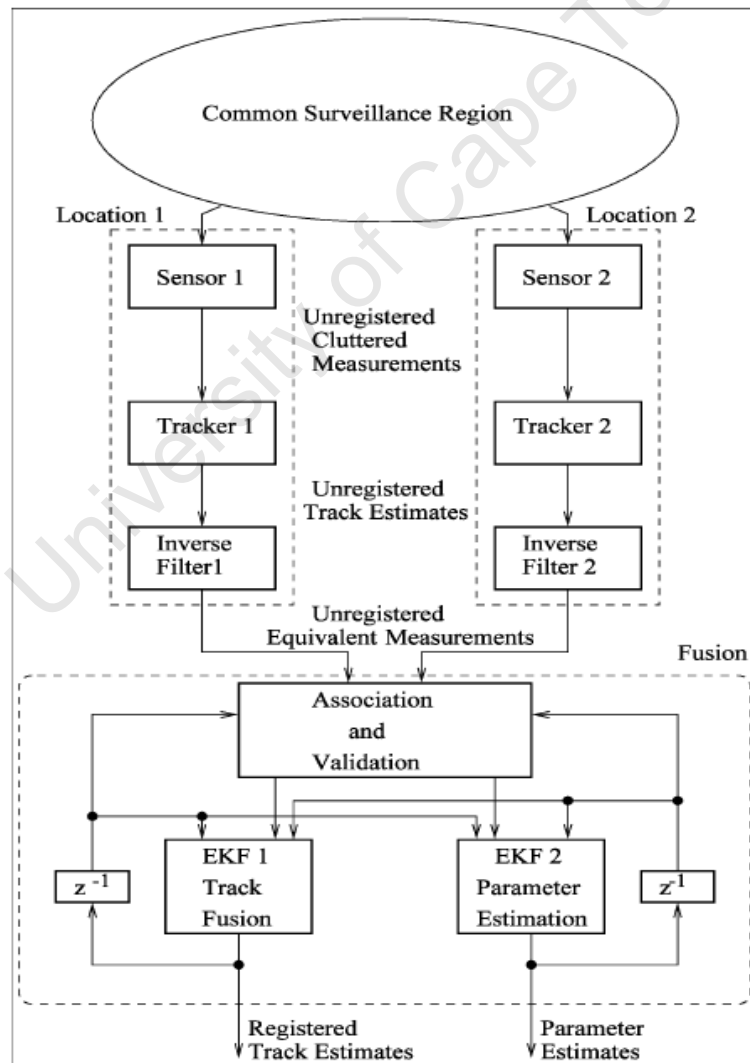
Common Surveillance Region

Location 1

Location 2

Sensor 1

Sensor 2

Unregistered Cluttered Measurements

Tracker 1

Tracker 2

Unregistered Track Estimates

Inverse Filter1

Inverse Filter 2

Unregistered Equivalent Measurements

Fusion

Association and Validation

$z^{-1}$

EKF 1 Track Fusion

EKF 2 Parameter Estimation

$z^{-1}$

Registered Track Estimates

Parameter Estimates

University of Cape Town